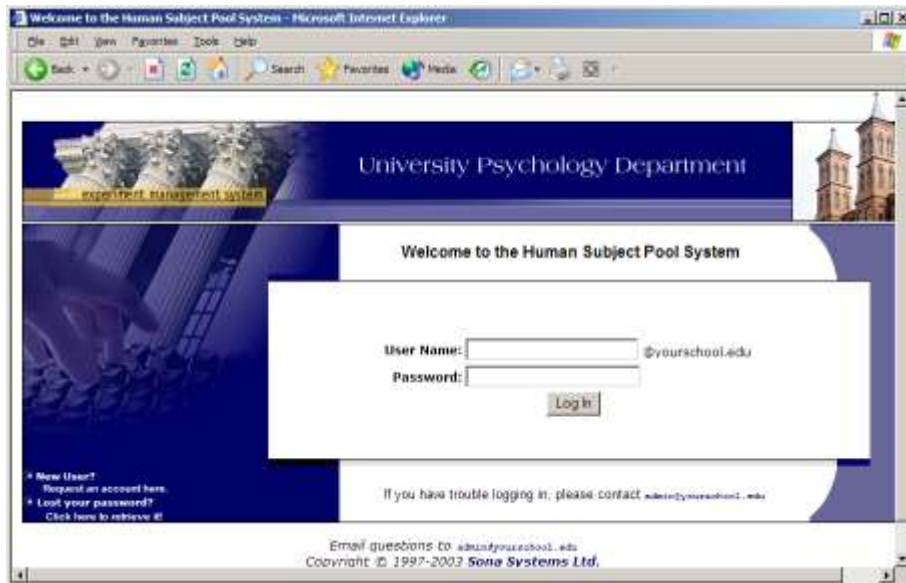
Welcome to the Human Subject Pool System - Microsoft Internet Explorer

File Edit View Favorites Tools Help

Back Search Favorites Media

experiment management system

University Psychology Department

Welcome to the Human Subject Pool System

User Name: @yourschool.edu

Password:

Log In

» New User? Request an account here.

» Lost your password? Click here to retrieve it!

If you have trouble logging in, please contact admin@yourschool.edu

Email questions to admin@yourschool.edu

Copyright © 1997-2003 Sona Systems Ltd.